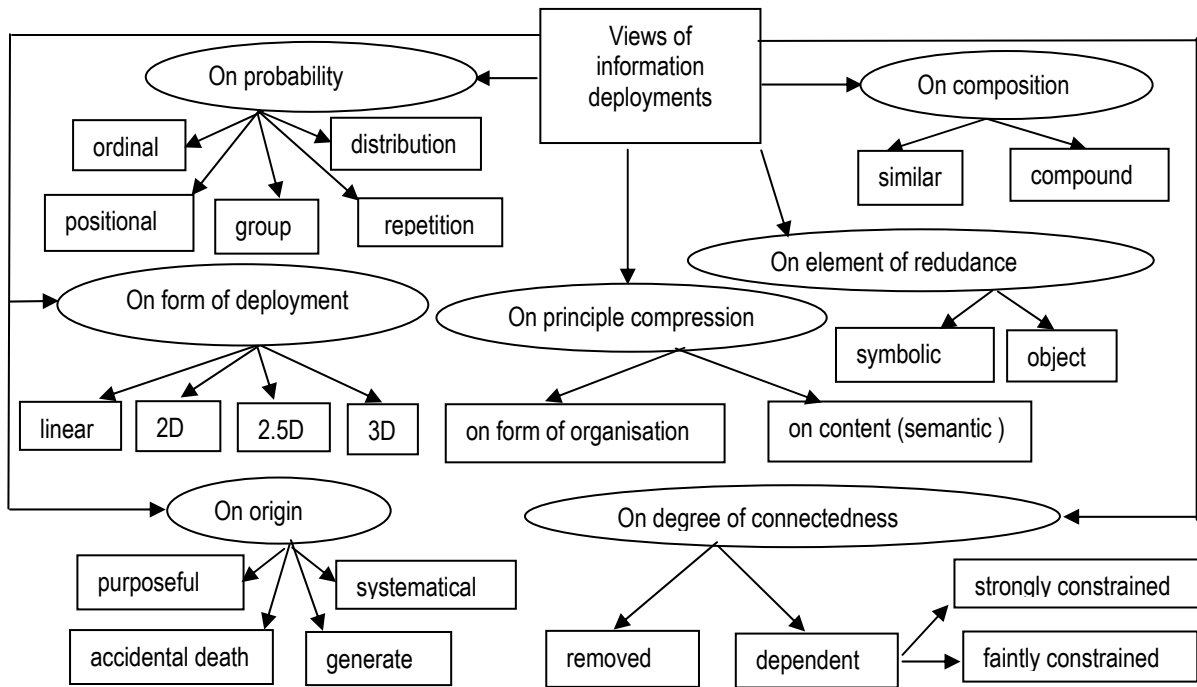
Views of information deployments

On probability

ordinal

distribution

positional

group

repetition

On composition

similar

compound

On element of redudance

symbolic

object

On form of deployment

linear

2D

2.5D

3D

On principle compression

on form of organisation

on content (semantic )

On origin

purposeful

systematical

accidental death

generate

On degree of connectedness

removed

dependent

strongly constrained

faintly constrained